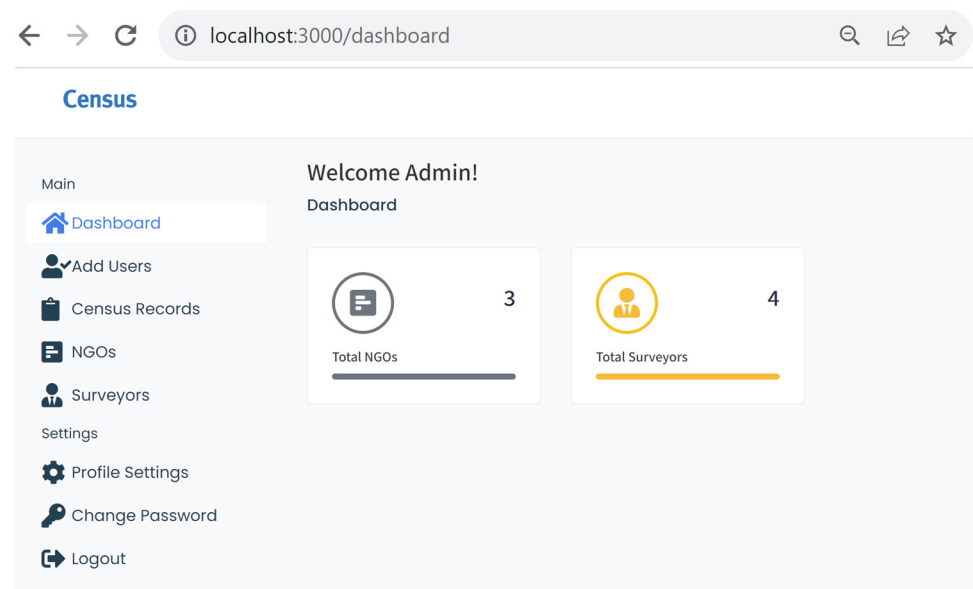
localhost:3000/dashboard

Census

Main

Dashboard

Add Users

Census Records

NGOs

Surveyors

Settings

Profile Settings

Change Password

Logout

Welcome Admin!

Dashboard

3

Total NGOs

4

Total Surveyors